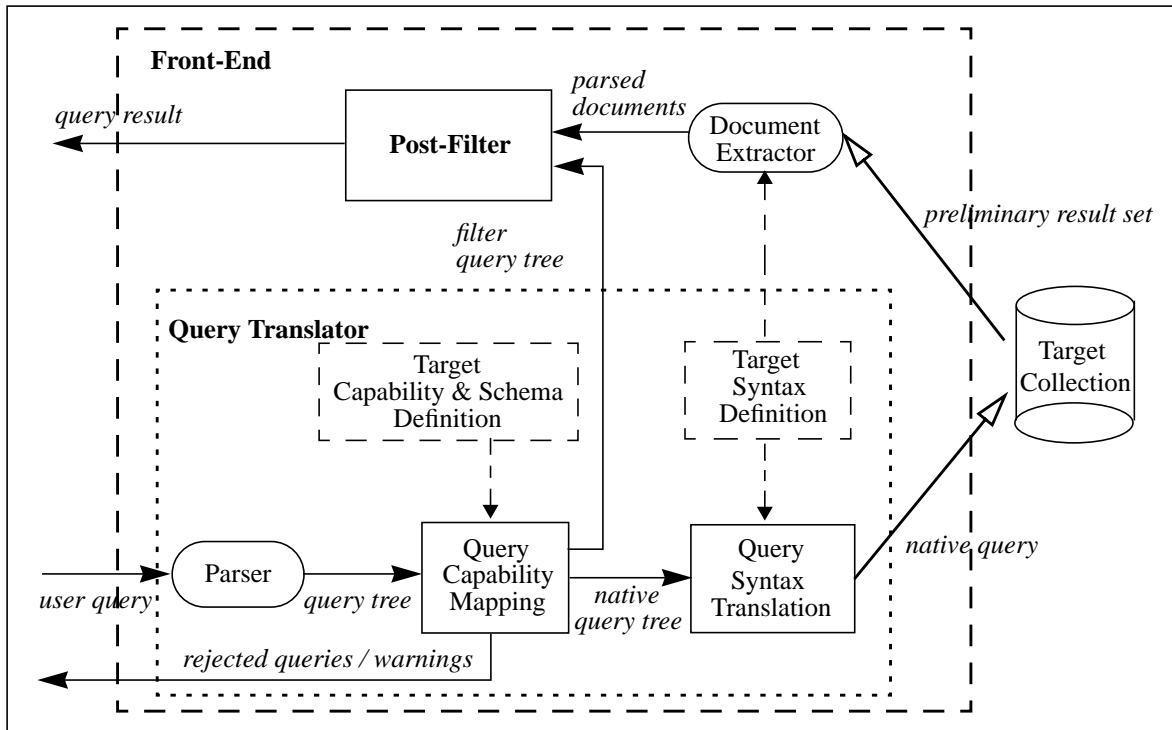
Front-End

query result

Post-Filter

parsed documents

Document Extractor

filter query tree

preliminary result set

Query Translator

Target Capability & Schema Definition

Target Syntax Definition

Target Collection

Parser

Query Capability Mapping

Query Syntax Translation

native query

user query

query tree

native query tree

rejected queries / warnings